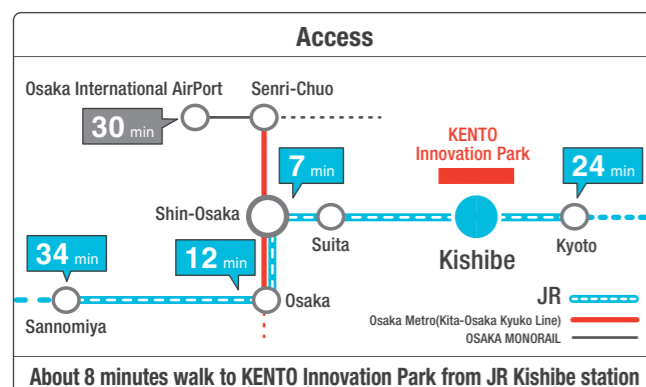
Access

Osaka International AirPort

Senri-Chuo

30 min

KENTO Innovation Park

7 min

24 min

Shin-Osaka

Suita

Kishibe

Kyoto

34 min

12 min

Osaka

Sannomiya

JR

Osaka Metro(Kita-Osaka Kyuko Line)

OSAKA MONORAIL

About 8 minutes walk to KENTO Innovation Park from JR Kishibe station